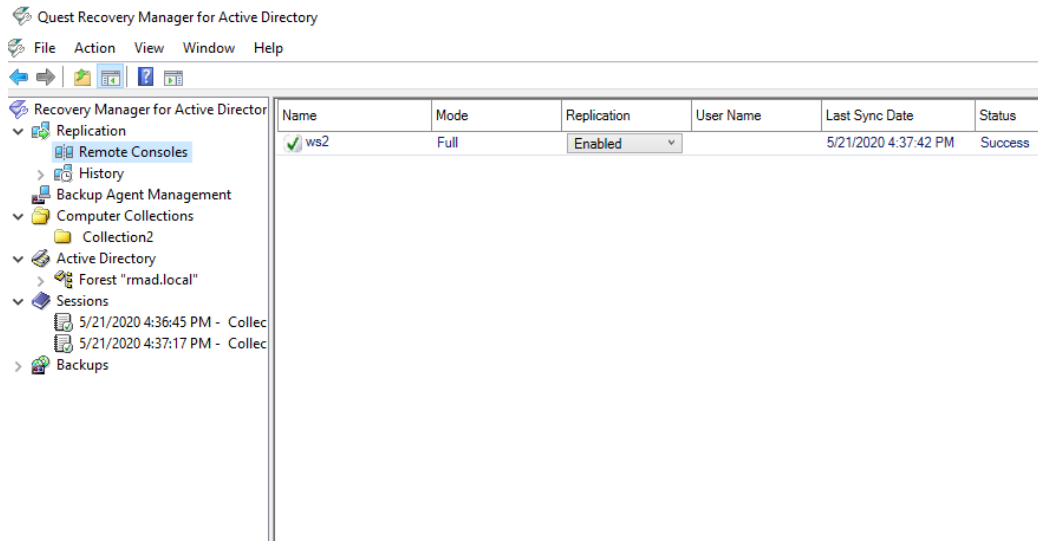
Quest Recovery Manager for Active Directory

File Action View Window Help

Recovery Manager for Active Director
Replication
Remote Consoles
History
Backup Agent Management
Computer Collections
Collection2
Active Directory
Forest "rmad.local"
Sessions
5/21/2020 4:36:45 PM - Collec
5/21/2020 4:37:17 PM - Collec
Backups

| Name | Mode | Replication | User Name | Last Sync Date | Status |
|---|---|---|---|---|---|
| ws2 | Full | Enabled | | 5/21/2020 4:37:42 PM | Success |